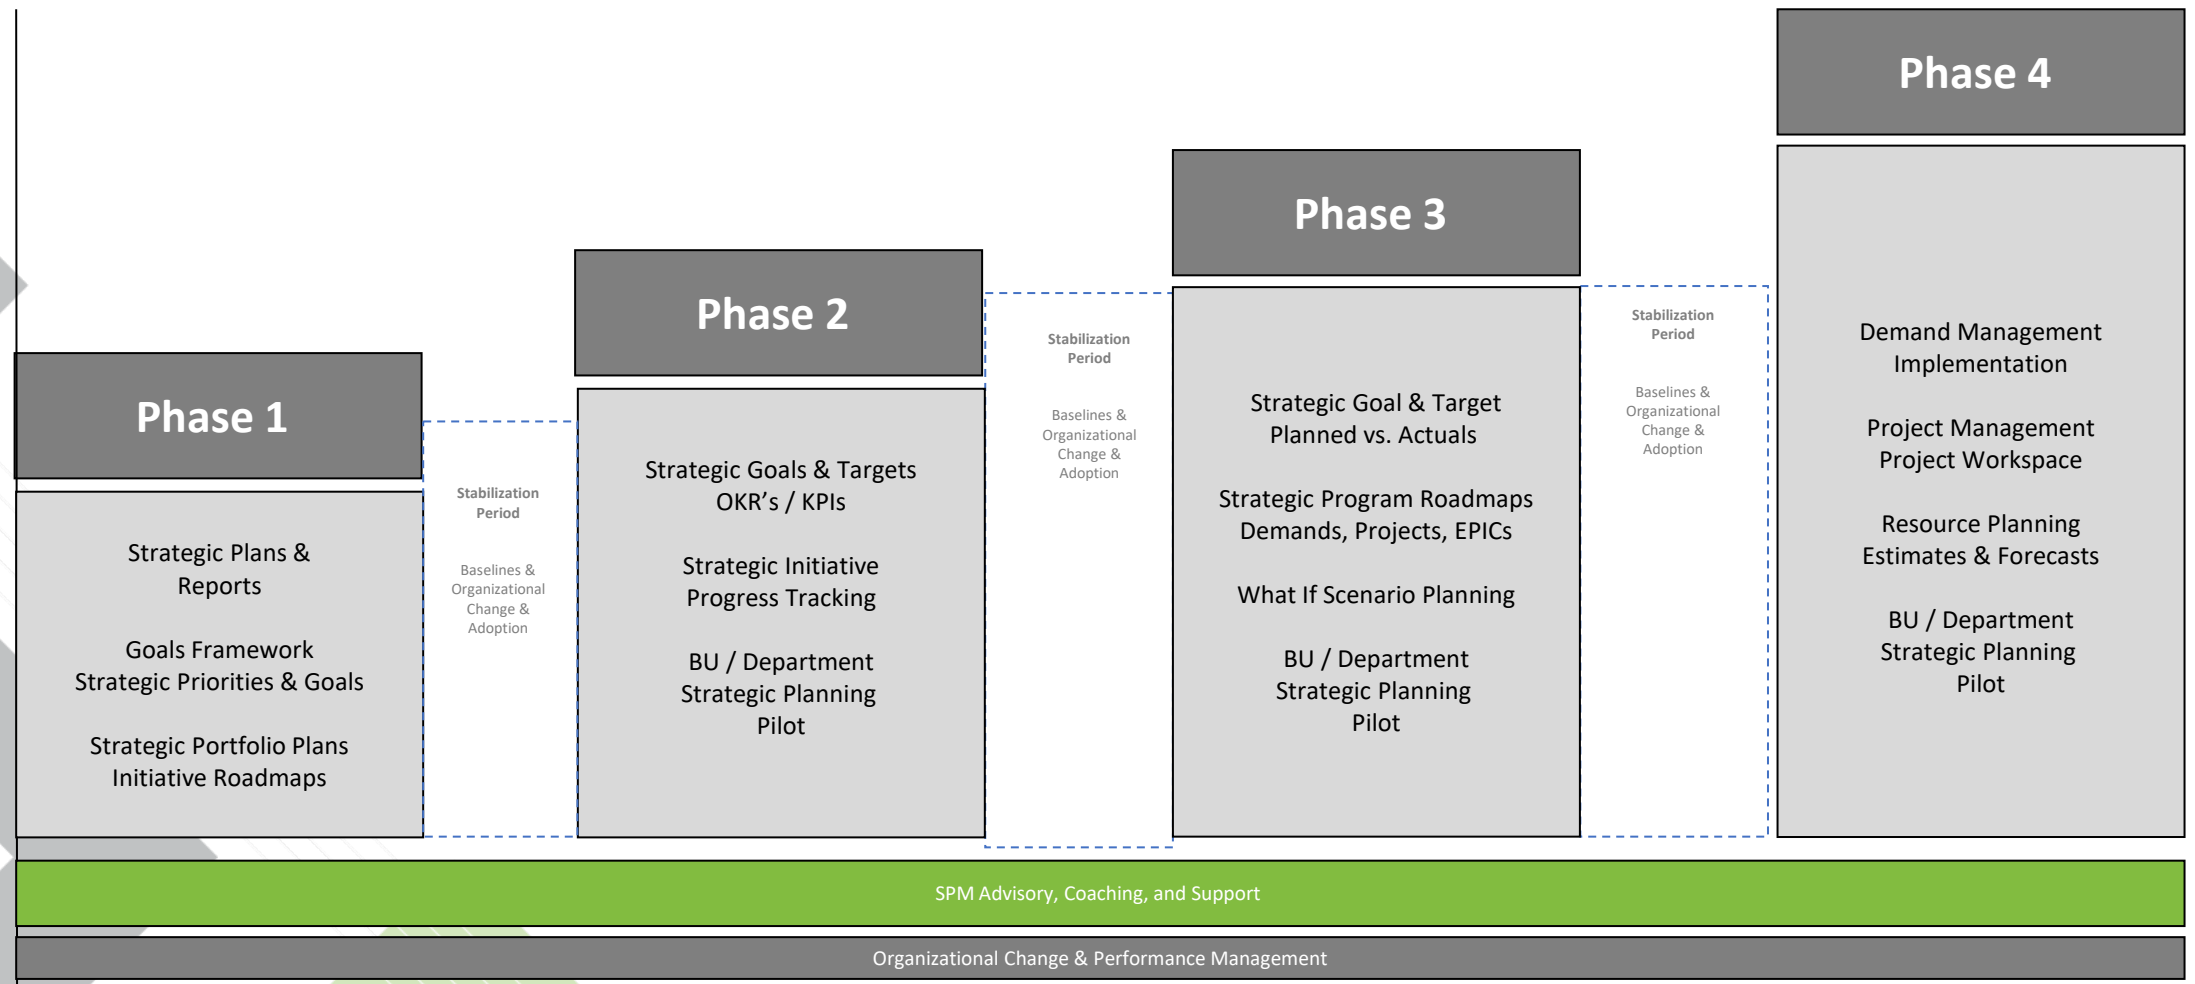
Phase 1

Strategic Plans & Reports

Goals Framework
Strategic Priorities & Goals

Strategic Portfolio Plans
Initiative Roadmaps

Stabilization Period

Baselines & Organizational Change & Adoption

Phase 2

Strategic Goals & Targets
OKR's / KPIs

Strategic Initiative Progress Tracking

BU / Department
Strategic Planning
Pilot

Stabilization Period

Baselines & Organizational Change & Adoption

Phase 3

Strategic Goal & Target
Planned vs. Actuals

Strategic Program Roadmaps
Demands, Projects, EPICs

What If Scenario Planning

BU / Department
Strategic Planning
Pilot

Stabilization Period

Baselines & Organizational Change & Adoption

Phase 4

Demand Management Implementation

Project Management
Project Workspace

Resource Planning
Estimates & Forecasts

BU / Department
Strategic Planning
Pilot

SPM Advisory, Coaching, and Support

Organizational Change & Performance Management